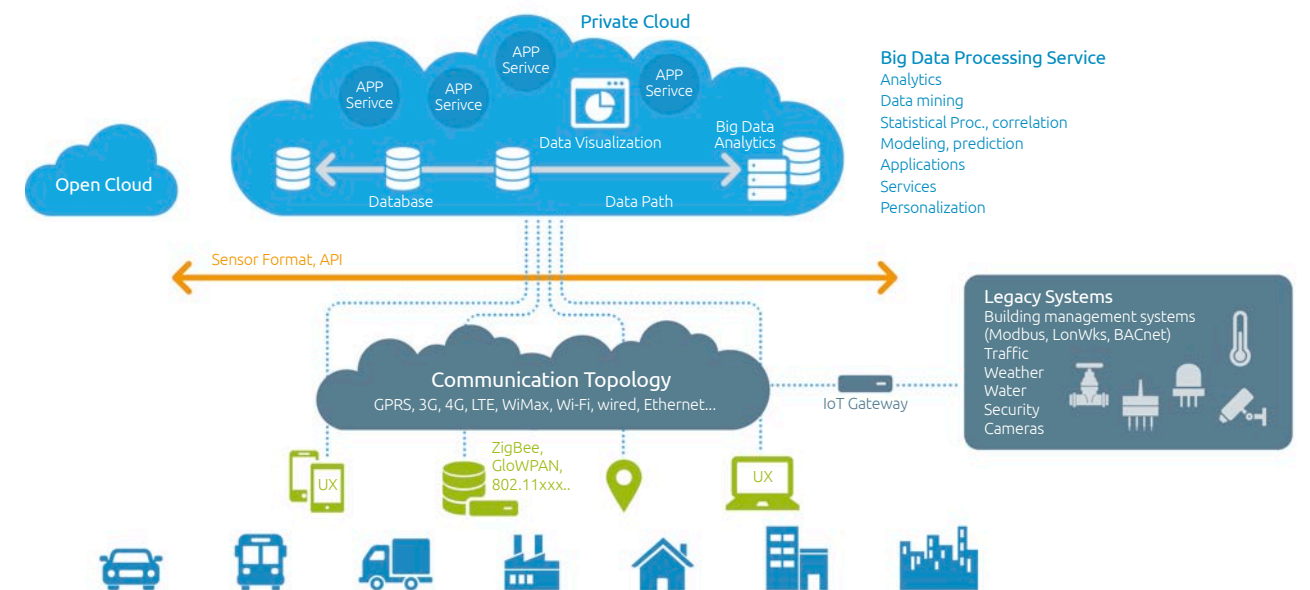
Private Cloud

APP Serivce

APP Serivce

APP Serivce

APP Serivce

Data Visualization

Big Data Analytics

Database

Data Path

Open Cloud

Big Data Processing Service
Analytics
Data mining
Statistical Proc., correlation
Modeling, prediction
Applications
Services
Personalization

Sensor Format, API

Legacy Systems
Building management systems (Modbus, LonWks, BACnet)
Traffic
Weather
Water
Security
Cameras

Communication Topology
GPRS, 3G, 4G, LTE, WiMax, Wi-Fi, wired, Ethernet...

IoT Gateway

UX

ZigBee,
GloWPAN,
802.11xxx..

UX